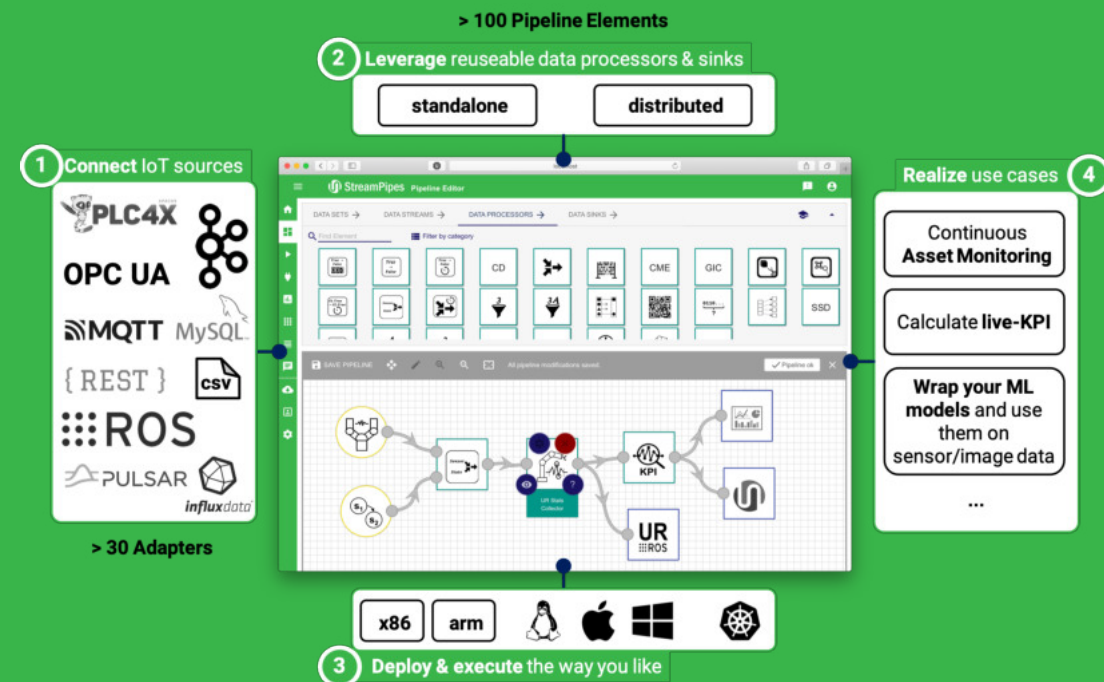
> 100 Pipeline Elements

2 Leverage reuseable data processors & sinks

standalone

distributed

1 Connect IoT sources

PLC4X

OPC UA

MQTT

MySQL

{REST}

CSV

ROS

PULSAR

influxdata

> 30 Adapters

StreamPipes Pipeline Editor

DATA SETS → DATA STREAMS → DATA PROCESSORS → DATA SINKS →

Find Element

Filter by category

CD

CME

GIC

SSD

SAVE PIPELINE

All pipeline modifications saved.

Pipeline ok

KPI

UR Stats Collector

UR ROS

Realize use cases 4

Continuous Asset Monitoring

Calculate live-KPI

Wrap your ML models and use them on sensor/image data

...

x86

arm

3 Deploy & execute the way you like